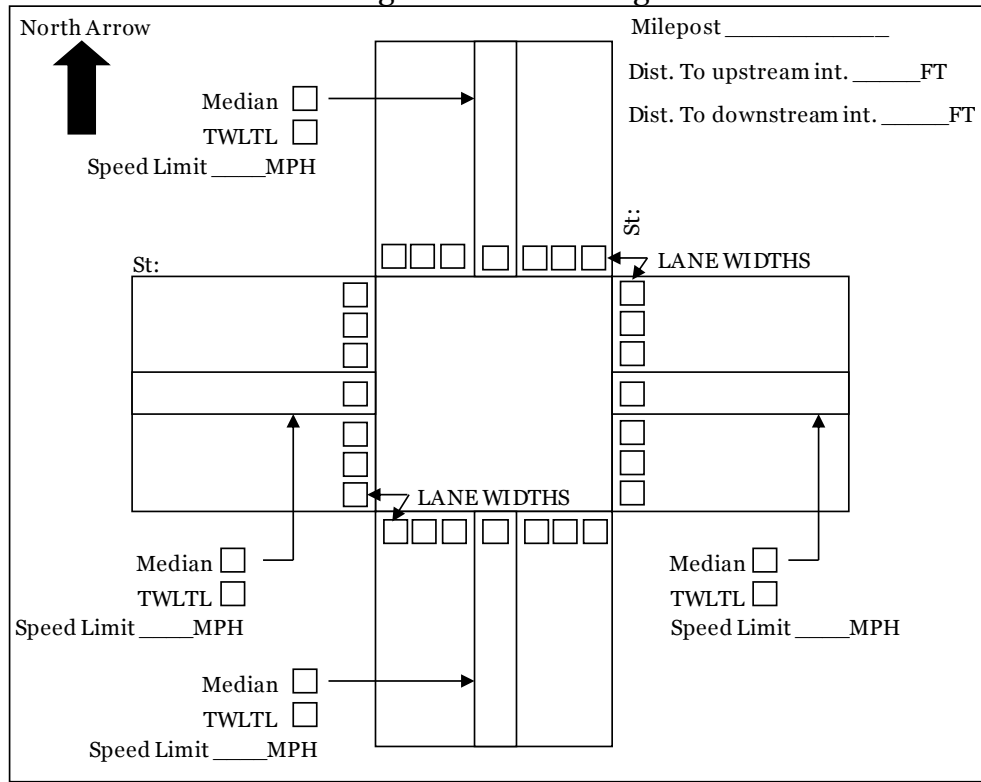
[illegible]

North Arrow

Milepost ____________

Dist. To upstream int. _____FT

Dist. To downstream int. _____FT

Median ☐
TWLTL ☐
Speed Limit _____MPH

St:

St:

LANE WIDTHS

LANE WIDTHS

Median ☐
TWLTL ☐
Speed Limit _____MPH

Median ☐
TWLTL ☐
Speed Limit _____MPH

Median ☐
TWLTL ☐
Speed Limit _____MPH